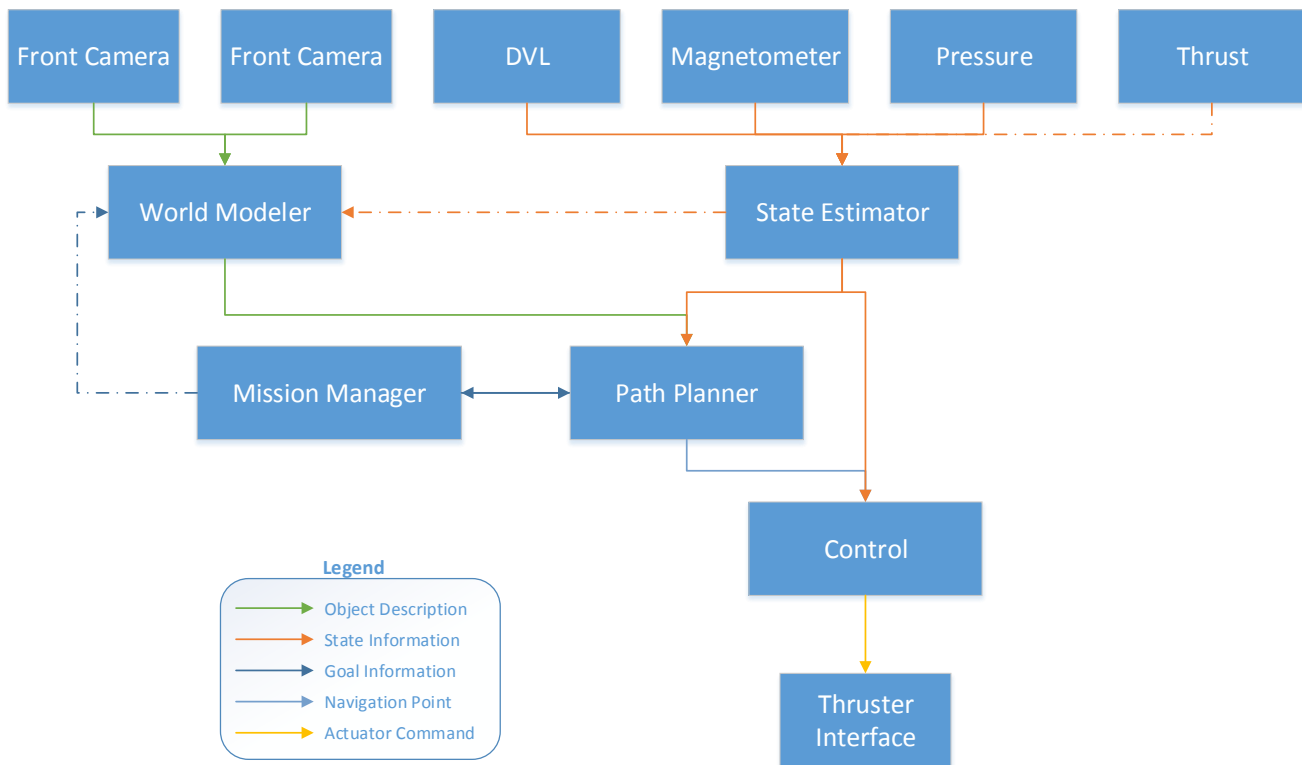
Front Camera
Front Camera
DVL
Magnetometer
Pressure
Thrust

World Modeler
State Estimator

Mission Manager
Path Planner

Control

Thruster Interface

Legend
Object Description
State Information
Goal Information
Navigation Point
Actuator Command